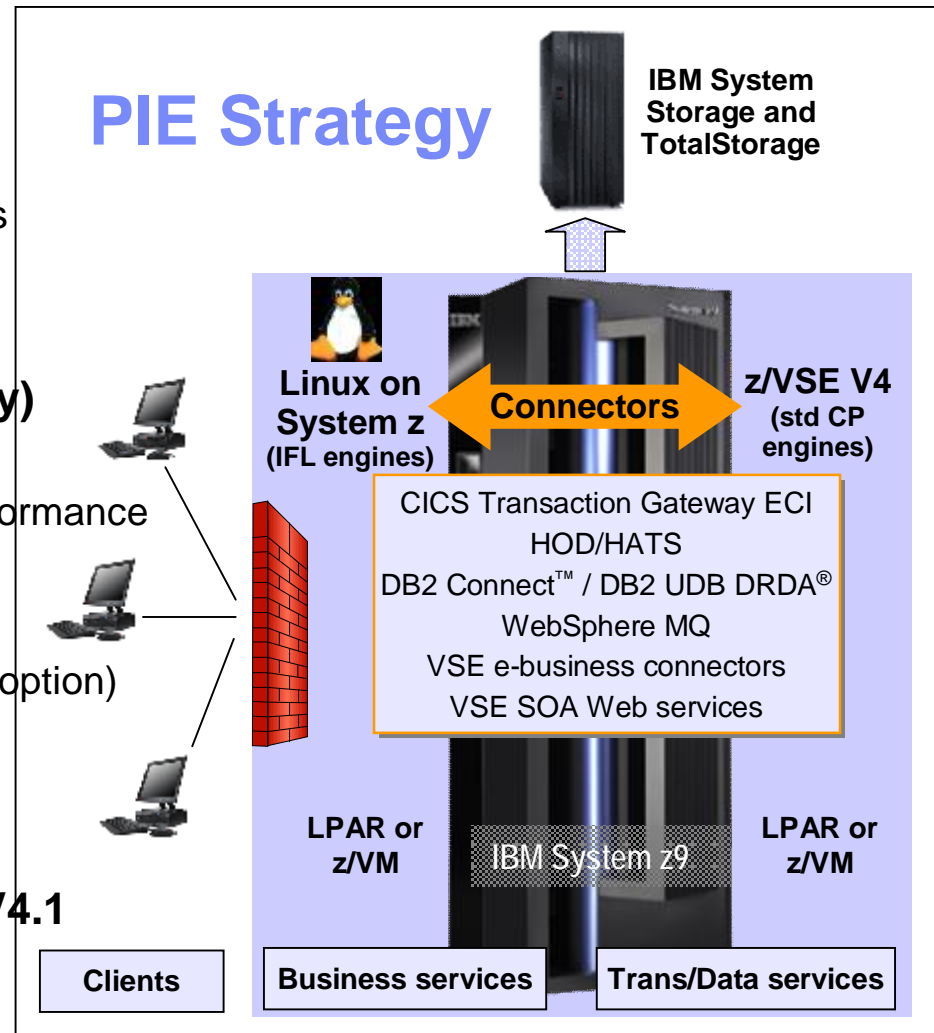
PIE Strategy

IBM System Storage and TotalStorage

s

y)

ormance

option)

/4.1

Linux on System z
(IFL engines)

Connectors

z/VSE V4
(std CP engines)

CICS Transaction Gateway ECI
HOD/HATS
DB2 Connect™ / DB2 UDB DRDA®
WebSphere MQ
VSE e-business connectors
VSE SOA Web services

LPAR or z/VM

IBM System z9

LPAR or z/VM

Clients

Business services

Trans/Data services